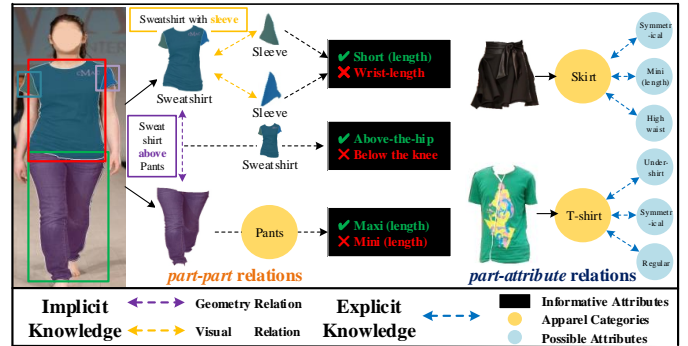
Sweatshirt with sleeve

Sleeve

Sweatshirt

✔ Short (length)
✘ Wrist-length

Sweat shirt above Pants

Sweatshirt

✔ Above-the-hip
✘ Below the knee

Pants

✔ Maxi (length)
✘ Mini (length)

part-part relations

Skirt

Symmetr-ical

Mini (length)

High waist

T-shirt

Under-shirt

Symmetr-ical

Regular

part-attribute relations

Implicit Knowledge

Geometry Relation

Visual Relation

Explicit Knowledge

Informative Attributes

Apparel Categories

Possible Attributes